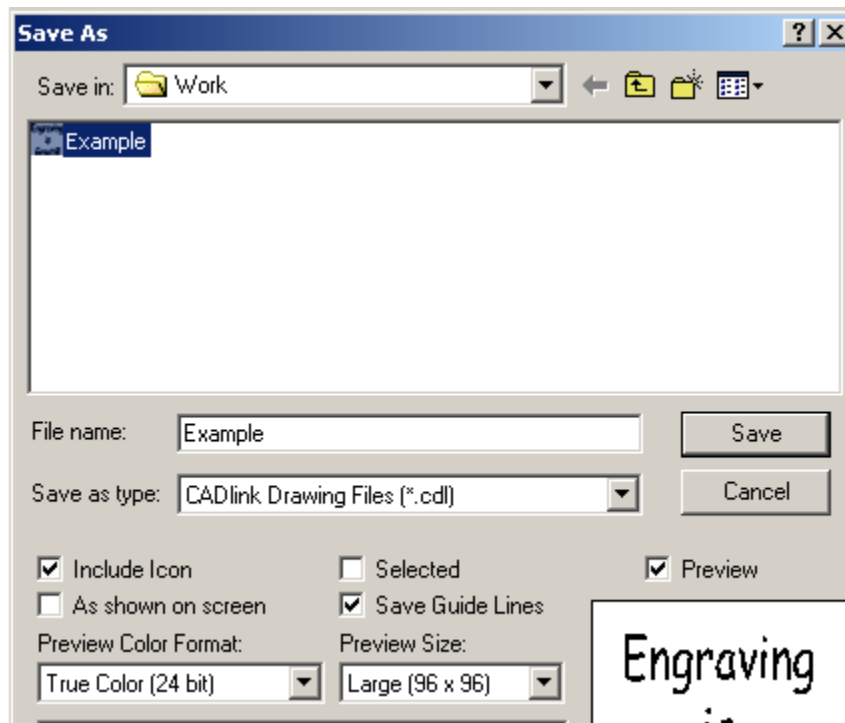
Save As

? X

Save in: Work

Example

File name: Example

Save

Save as type: CADlink Drawing Files (*.cdl)

Cancel

Include Icon

Selected

Preview

As shown on screen

Save Guide Lines

Preview Color Format:

Preview Size:

True Color (24 bit)

Large (96 x 96)

Engraving

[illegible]